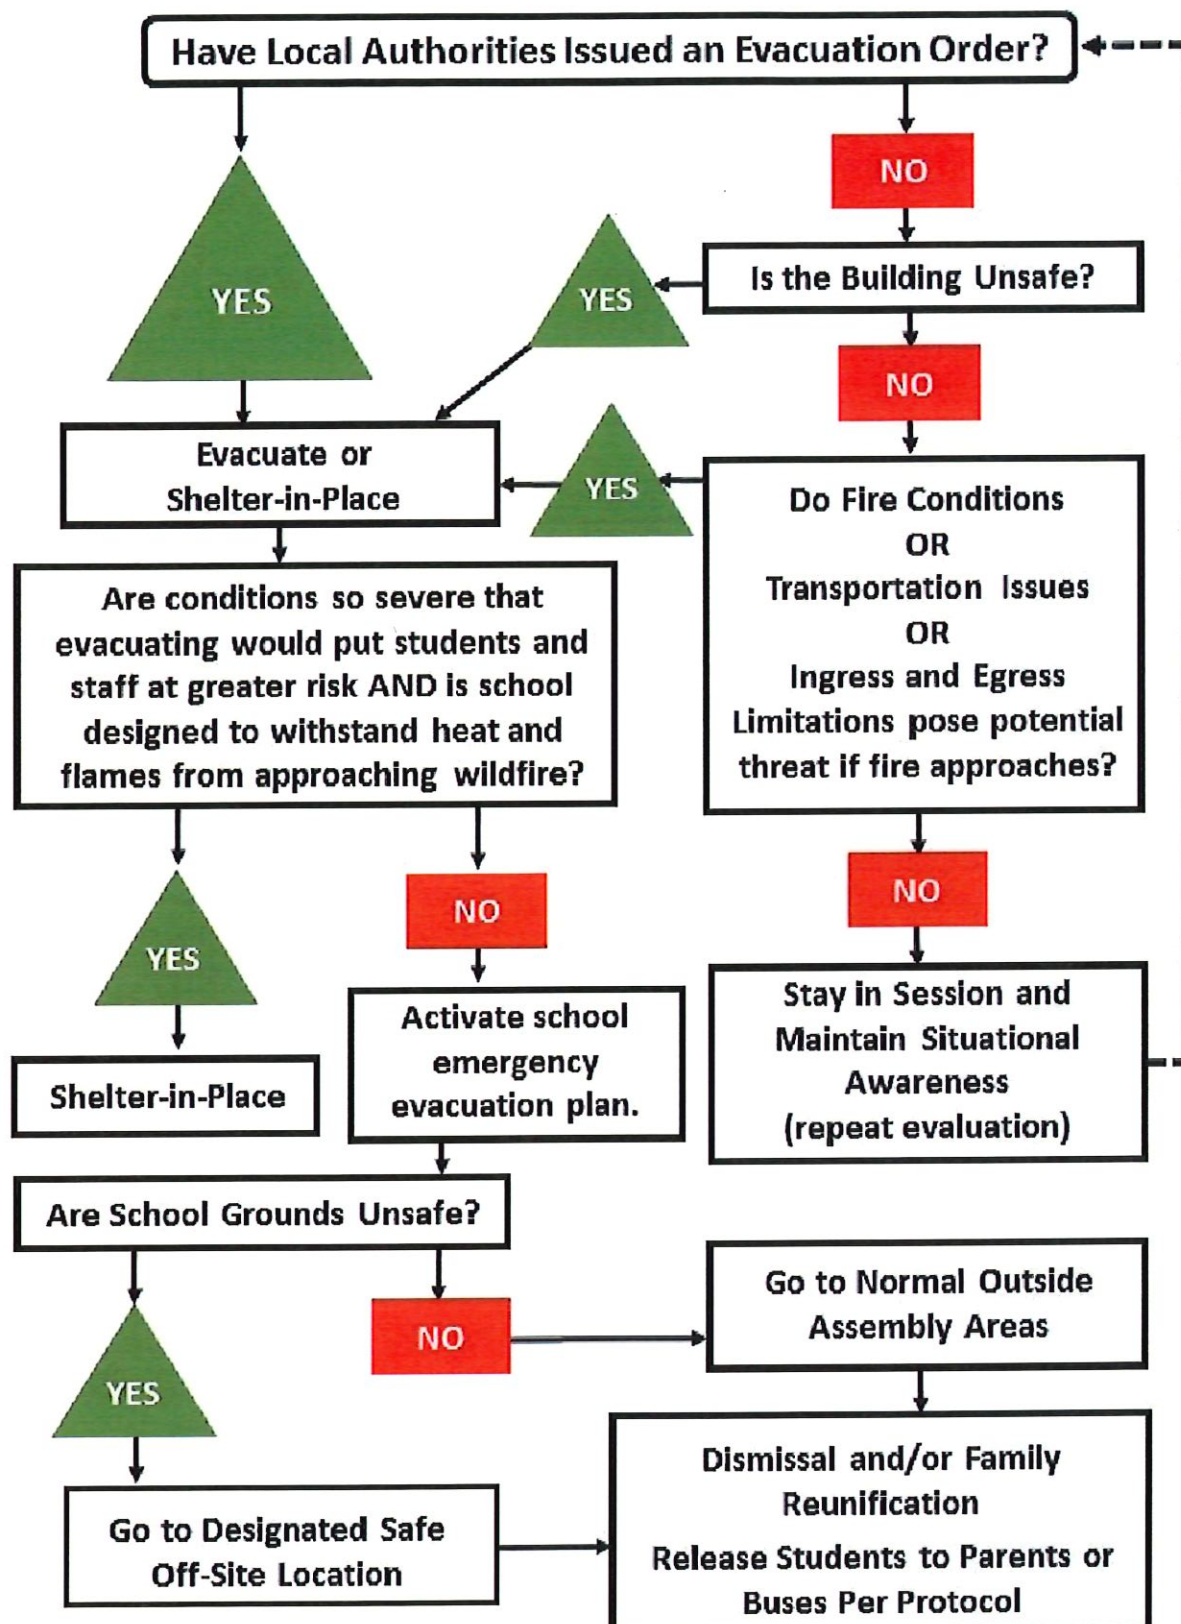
Have Local Authorities Issued an Evacuation Order?

YES

NO

Is the Building Unsafe?

YES

NO

Evacuate or Shelter-in-Place

YES

Do Fire Conditions OR Transportation Issues OR Ingress and Egress Limitations pose potential threat if fire approaches?

Are conditions so severe that evacuating would put students and staff at greater risk AND is school designed to withstand heat and flames from approaching wildfire?

YES

NO

NO

Shelter-in-Place

Activate school emergency evacuation plan.

Stay in Session and Maintain Situational Awareness (repeat evaluation)

Are School Grounds Unsafe?

NO

Go to Normal Outside Assembly Areas

YES

Go to Designated Safe Off-Site Location

Dismissal and/or Family Reunification

Release Students to Parents or Buses Per Protocol